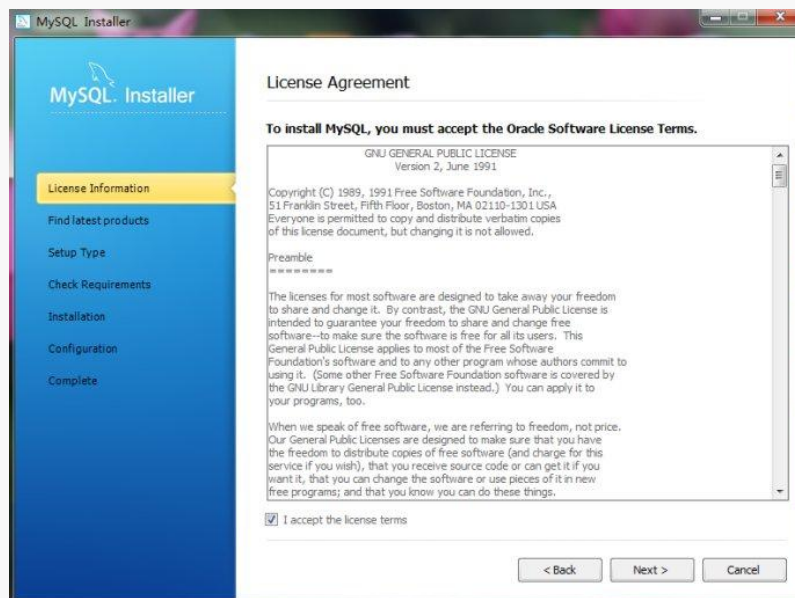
MySQL Installer

MySQL. Installer

License Information
Find latest products
Setup Type
Check Requirements
Installation
Configuration
Complete

License Agreement

To install MySQL, you must accept the Oracle Software License Terms.

GNU GENERAL PUBLIC LICENSE
Version 2, June 1991

Copyright (C) 1989, 1991 Free Software Foundation, Inc.,
51 Franklin Street, Fifth Floor, Boston, MA 02110-1301 USA
Everyone is permitted to copy and distribute verbatim copies
of this license document, but changing it is not allowed.

Preamble
========

The licenses for most software are designed to take away your freedom to share and change it. By contrast, the GNU General Public License is intended to guarantee your freedom to share and change free software--to make sure the software is free for all its users. This General Public License applies to most of the Free Software Foundation's software and to any other program whose authors commit to using it. (Some other Free Software Foundation software is covered by the GNU Library General Public License instead.) You can apply it to your programs, too.

When we speak of free software, we are referring to freedom, not price. Our General Public Licenses are designed to make sure that you have the freedom to distribute copies of free software (and charge for this service if you wish), that you receive source code or can get it if you want it, that you can change the software or use pieces of it in new free programs; and that you know you can do these things.

I accept the license terms

< Back
Next >
Cancel